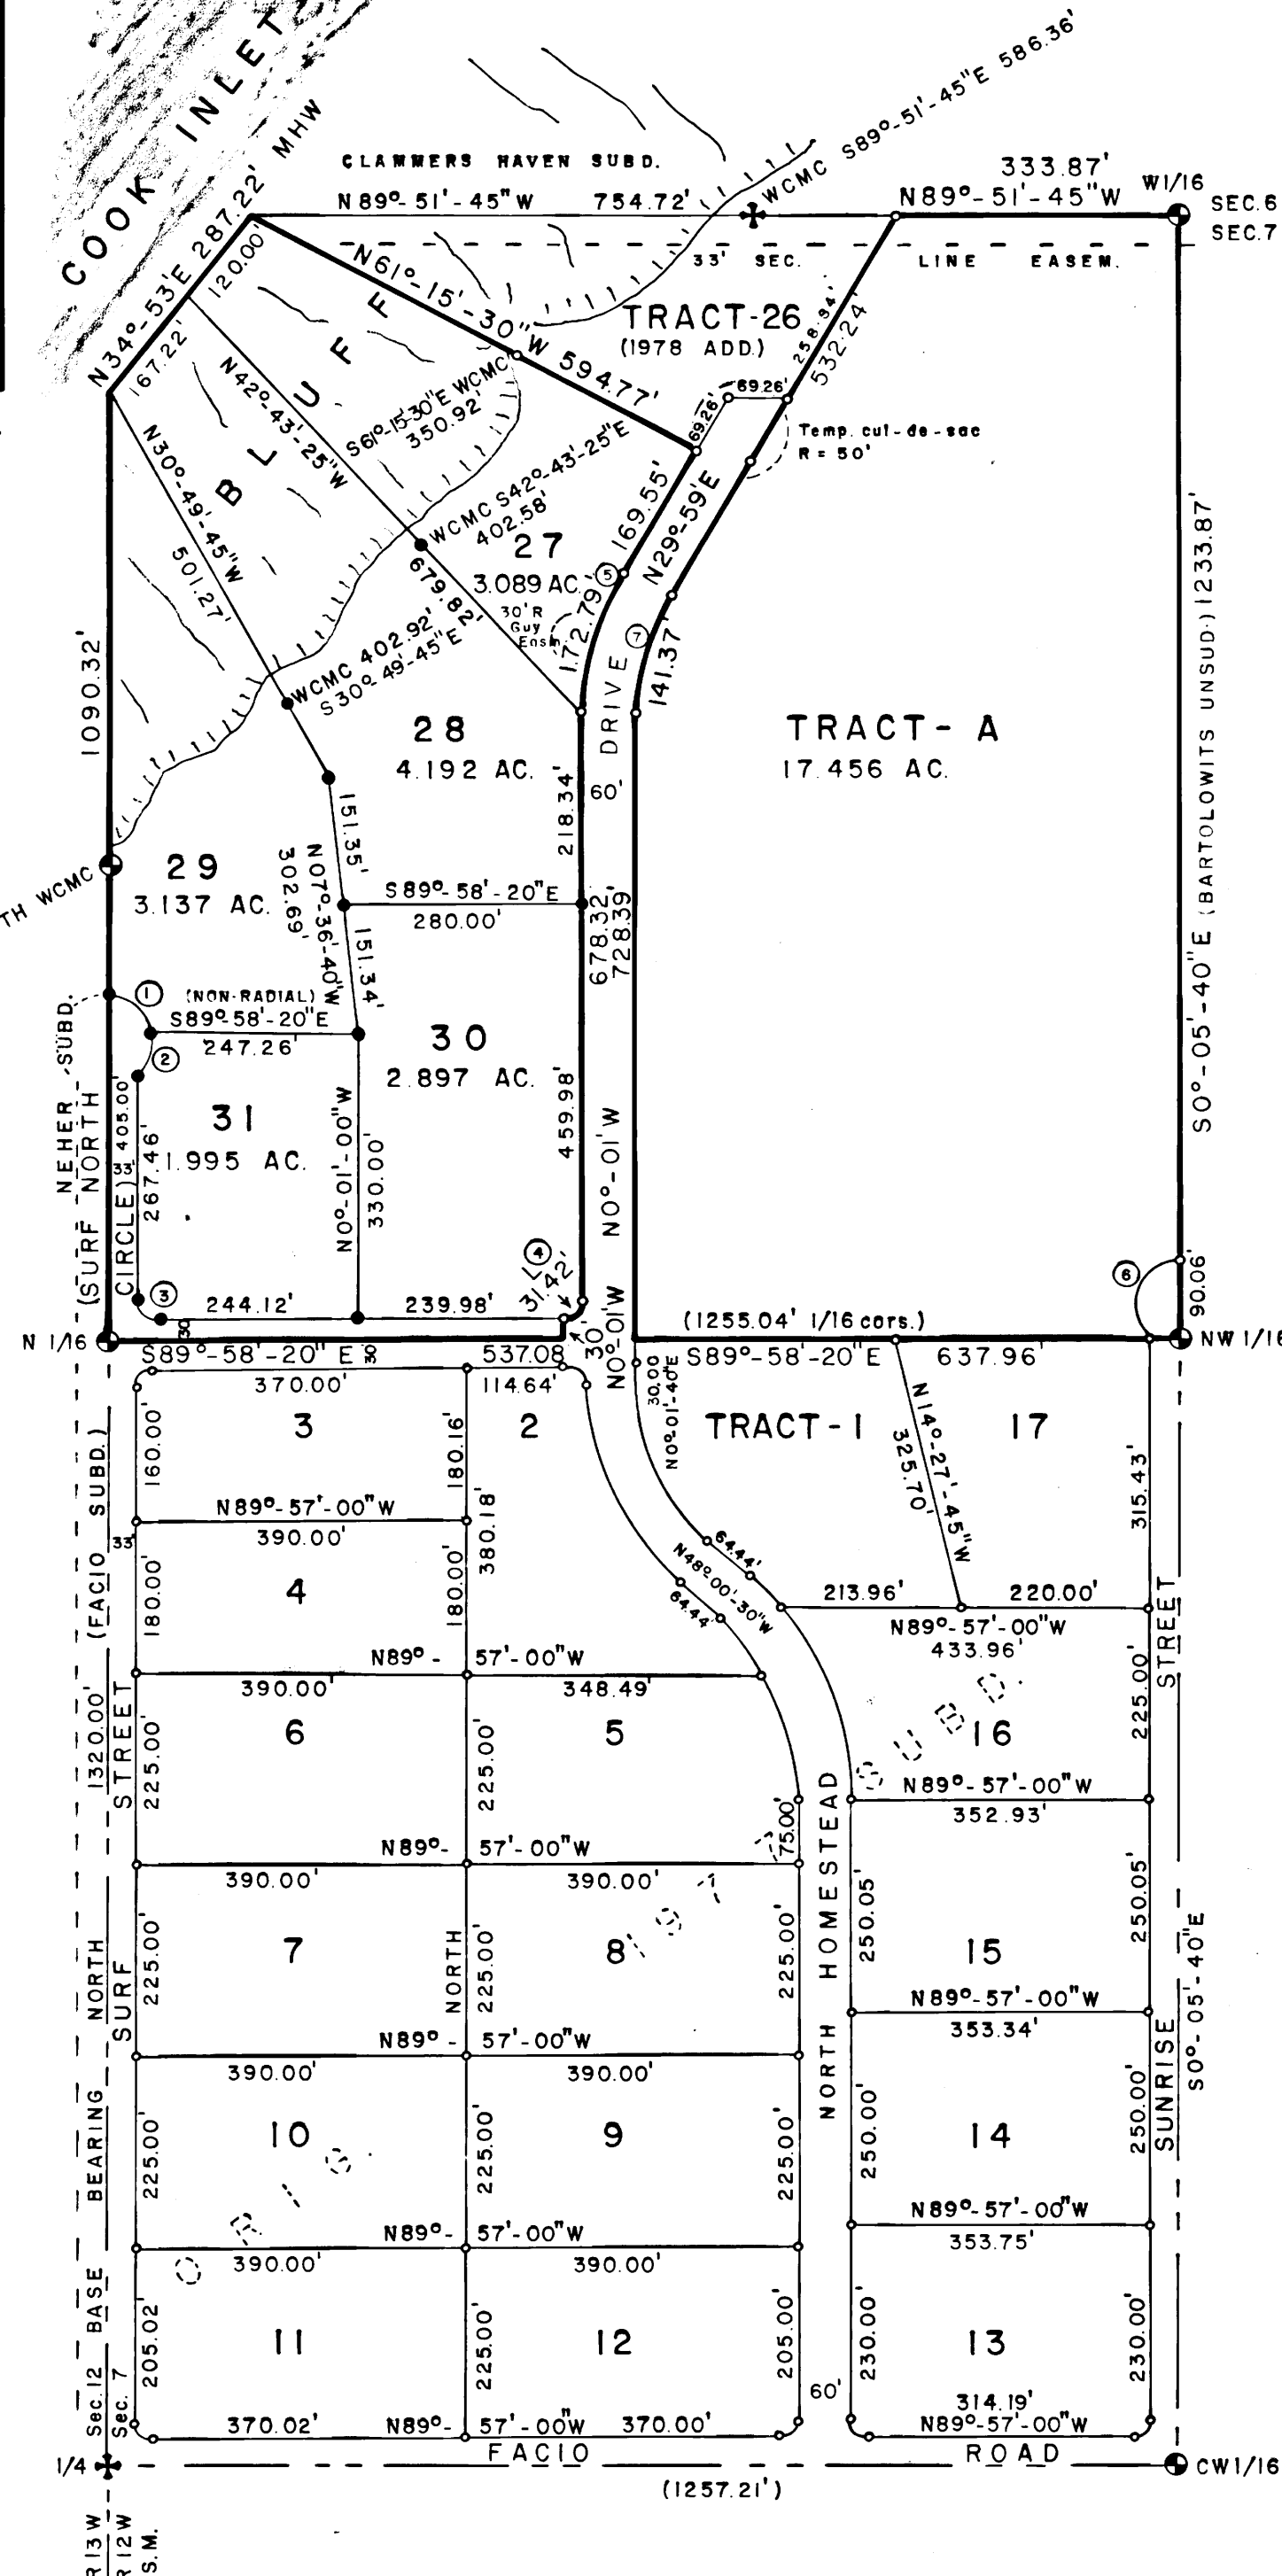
COOK INLET
N34°-53'E 287.22' MHW
CLAMMERS HAVEN SUBD.
WCMC S89°-51'-45"E 586.36'
N89°-51'-45"W 754.72'
333.87'
N89°-51'-45"W
W1/16
SEC.6
SEC.7
33' SEC. LINE EASEM.
120.00'
N61°-15'-30"W 594.77'
TRACT-26
(1978 ADD.)
258.34'
532.24'
69.26'
69.26'
Temp. cul-de-sac R = 50'
167.22'
BLUFF
N42°-43'-25"W
S61°-15'-30"E WCMC 350.92'
WCMC S42°-43'-25"E 402.58'
N30°-49'-45"W
501.27'
27
3.089 AC.
169.55'
N29°-59'E
5
7
30' R Guy Esm.
679.82'
172.79'
141.37'
WCMC 402.92' S30°-49'-45"E
1090.32'
WCMC
28
4.192 AC.
DRIVE
60'
TRACT- A
17.456 AC.
S0°-05'-40"E (BARTOLOWITS UNSUD.) 1233.87'
TH WCMC
29
3.137 AC.
151.35'
N07°-36'-40"W 302.69'
218.34'
S89°-58'-20"E
280.00'
678.32
728.39
151.34'
1
(NON-RADIAL)
S89°-58'-20"E
247.26'
2
30
2.897 AC.
NEHER SUBD.
(SURF NORTH CIRCLE)
405.00'
33'
267.46'
31
1.995 AC.
N0°-01'-00"W
330.00'
459.98'
N0°-01'W
4
31.42'
3
244.12'
239.98'
30
30
N0°-01'W
(1255.04' 1/16 cors.)
6
90.06'
N 1/16
NW 1/16
S89°-58'-20" E
537.08
S89°-58'-20"E
637.96'
370.00'
114.64'
30.00
N0°-01'-40"E
3
2
TRACT-1
N14°-27'-45"W
325.70'
17
160.00'
180.16'
380.18'
315.43'
N89°-57'-00"W
390.00'
64.44'
N48°-00'-30"W
64.44
(FACIO SUBD.)
33'
4
180.00'
180.00'
213.96'
220.00'
N89°-57'-00"W
433.96'
N89°-
57'-00"W
390.00'
348.49'
STREET
6
5
16
1320.00'
STREET
225.00'
225.00'
225.00'
N89°-57'-00"W
352.93'
N89°-
57'-00"W
75.00'
390.00'
390.00'
7
8
15
NORTH
SURF
225.00'
NORTH
225.00'
225.00'
HOMESTEAD
250.05'
250.05'
N89°-57'-00"W
N89°-
57'-00"W
353.34'
390.00'
390.00'
10
9
NORTH
14
BEARING
225.00'
225.00'
225.00'
250.00'
250.00'
SUNRISE
S0°-05'-40"E
N89°-57'-00"W
N89°-
57'-00"W
353.75'
390.00'
390.00'
BASE
205.02'
11
225.00'
12
205.00'
230.00'
13
230.00'
60'
314.19'
Sec. 12
Sec. 7
370.02'
N89°-
57'-00"W
370.00'
N89°-57'-00"W
1/4
FACIO
ROAD
CW1/16
(1257.21')
R13W
R12W
S.M.